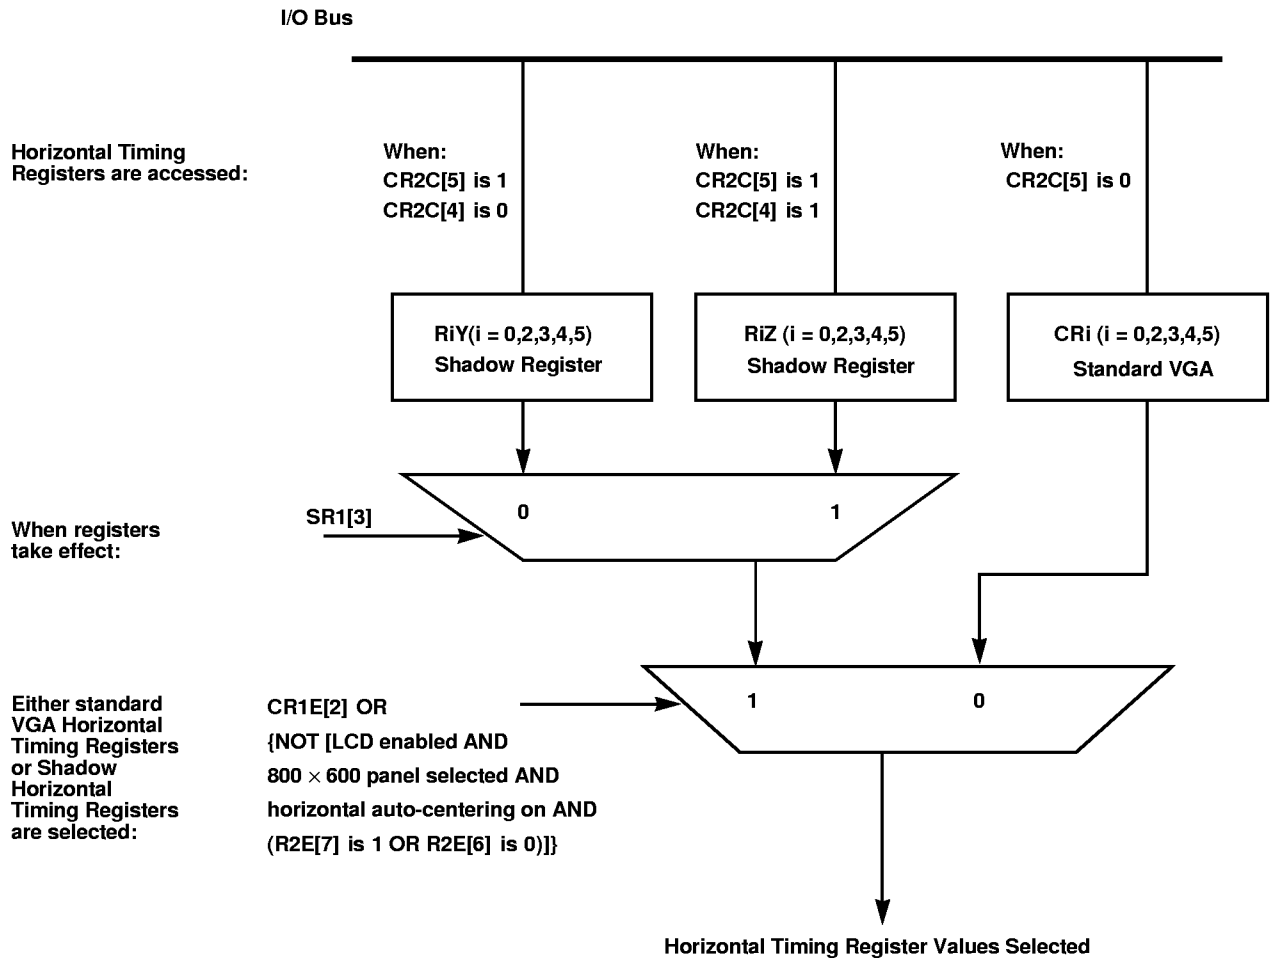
I/O Bus

Horizontal Timing Registers are accessed:

When:
CR2C[5] is 1
CR2C[4] is 0

When:
CR2C[5] is 1
CR2C[4] is 1

When:
CR2C[5] is 0

RiY(i = 0,2,3,4,5)
Shadow Register

RiZ (i = 0,2,3,4,5)
Shadow Register

CRi (i = 0,2,3,4,5)
Standard VGA

When registers take effect:

SR1[3]

0

1

Either standard VGA Horizontal Timing Registers or Shadow Horizontal Timing Registers are selected:

CR1E[2] OR
{NOT [LCD enabled AND
800 $\times$ 600 panel selected AND
horizontal auto-centering on AND
(R2E[7] is 1 OR R2E[6] is 0)]}

1

0

Horizontal Timing Register Values Selected